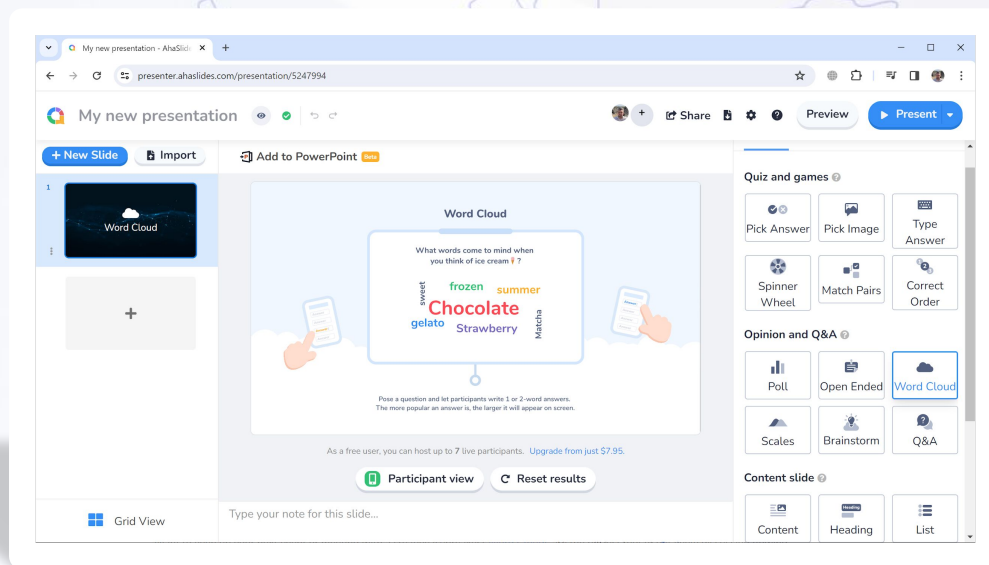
My new presentation - AhaSlide ×
+
presenter.ahaslides.com/presentation/5247994

My new presentation

+ Share
Preview
Present

+ New Slide
Import
Add to PowerPoint Beta

1
Word Cloud

+

Word Cloud
What words come to mind when you think of ice cream?
frozen
summer
sweet
Chocolate
gelato
Strawberry
Matcha

Pose a question and let participants write 1 or 2-word answers. The more popular an answer is, the larger it will appear on screen.

As a free user, you can host up to 7 live participants. Upgrade from just $7.95.

Participant view
Reset results

Grid View
Type your note for this slide...

Quiz and games
Pick Answer
Pick Image
Type Answer
Spinner Wheel
Match Pairs
Correct Order

Opinion and Q&A
Poll
Open Ended
Word Cloud
Scales
Brainstorm
Q&A

Content slide
Content
Heading
Heading
List